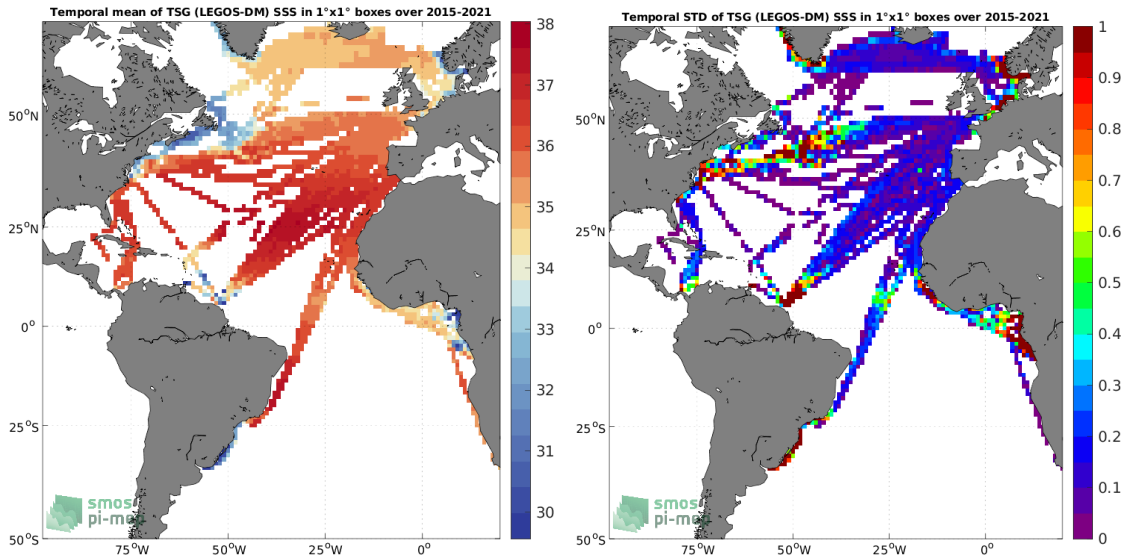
Temporal mean of TSG (LEGOS-DM) SSS in 1°x1° boxes over 2015-2021

38
37
36
35
34
33
32
31
30

50°N
25°N
0°
25°S
50°S
75°W
50°W
25°W
0°

smos
pi-mep

Temporal STD of TSG (LEGOS-DM) SSS in 1°x1° boxes over 2015-2021

1
0.9
0.8
0.7
0.6
0.5
0.4
0.3
0.2
0.1
0

50°N
25°N
0°
25°S
50°S
75°W
50°W
25°W
0°

smos
pi-mep